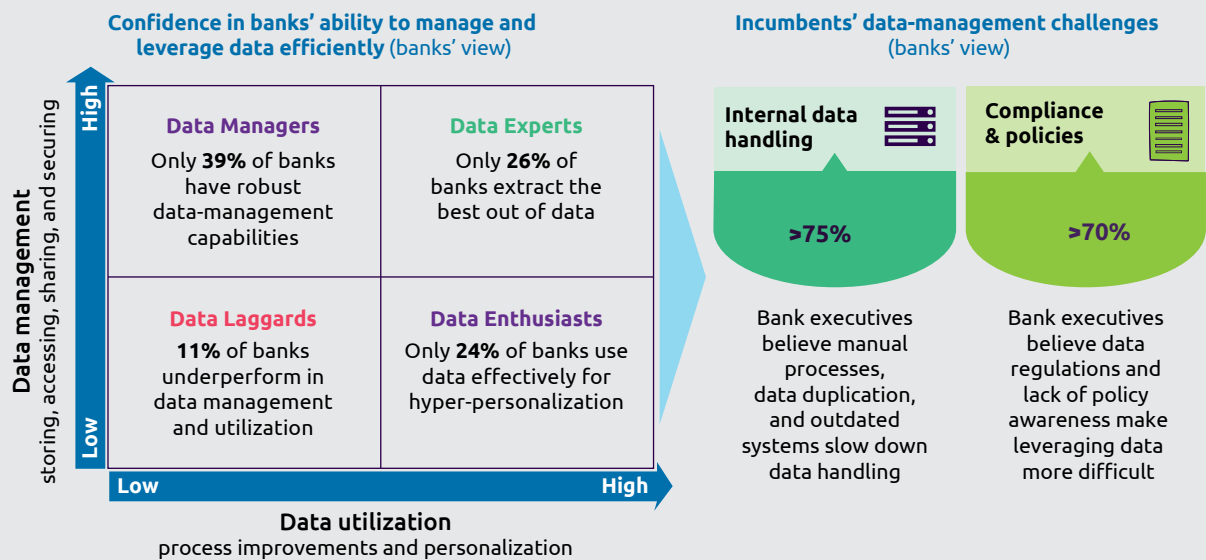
**Confidence in banks' ability to manage and leverage data efficiently** (banks' view)

Data management
storing, accessing, sharing, and securing

High

Low

**Data Managers**
Only **39%** of banks have robust data-management capabilities

**Data Experts**
Only **26%** of banks extract the best out of data

**Data Laggards**
**11%** of banks underperform in data management and utilization

**Data Enthusiasts**
Only **24%** of banks use data effectively for hyper-personalization

Low

High

Data utilization
process improvements and personalization

**Incumbents' data-management challenges**
(banks' view)

**Internal data handling**

**>75%**

Bank executives believe manual processes, data duplication, and outdated systems slow down data handling

**Compliance & policies**

**>70%**

Bank executives believe data regulations and lack of policy awareness make leveraging data more difficult